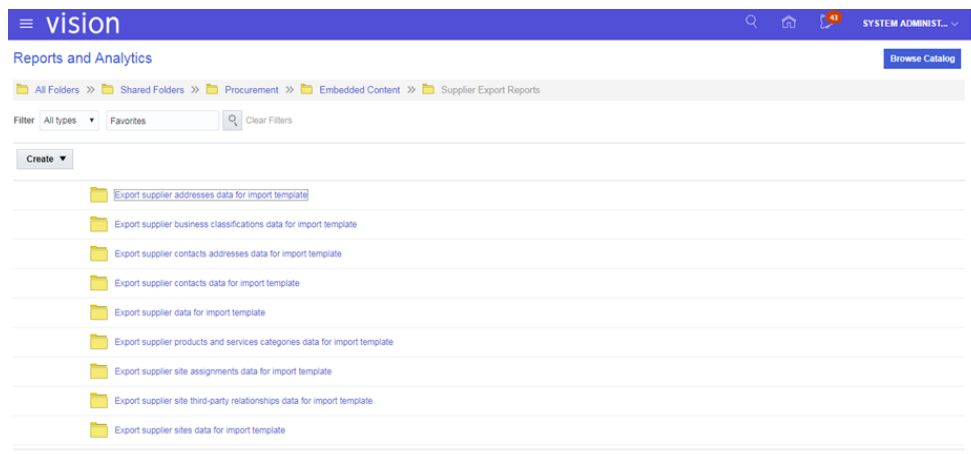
vision

41

SYSTEM ADMINIST...

Reports and Analytics

Browse Catalog

All Folders » Shared Folders » Procurement » Embedded Content » Supplier Export Reports

Filter All types Favorites Clear Filters

Create

Export supplier addresses data for import template

Export supplier business classifications data for import template

Export supplier contacts addresses data for import template

Export supplier contacts data for import template

Export supplier data for import template

Export supplier products and services categories data for import template

Export supplier site assignments data for import template

Export supplier site third-party relationships data for import template

Export supplier sites data for import template